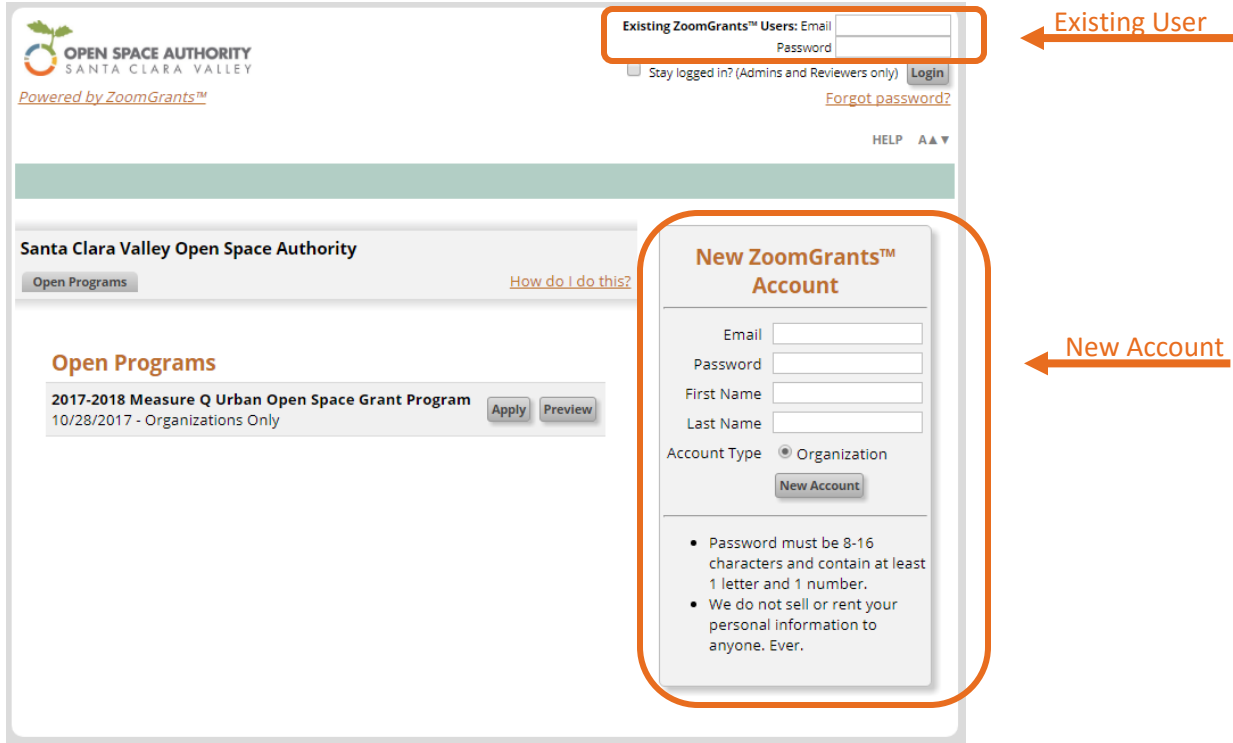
OPEN SPACE AUTHORITY
SANTA CLARA VALLEY

Powered by ZoomGrants™

Existing ZoomGrants™ Users: Email
Password
Stay logged in? (Admins and Reviewers only) Login
Forgot password?

Existing User

HELP A▲▼

Santa Clara Valley Open Space Authority

Open Programs

How do I do this?

Open Programs

2017-2018 Measure Q Urban Open Space Grant Program
10/28/2017 - Organizations Only

Apply Preview

New ZoomGrants™ Account

Email
Password
First Name
Last Name
Account Type Organization
New Account

- Password must be 8-16 characters and contain at least 1 letter and 1 number.
- We do not sell or rent your personal information to anyone. Ever.

New Account